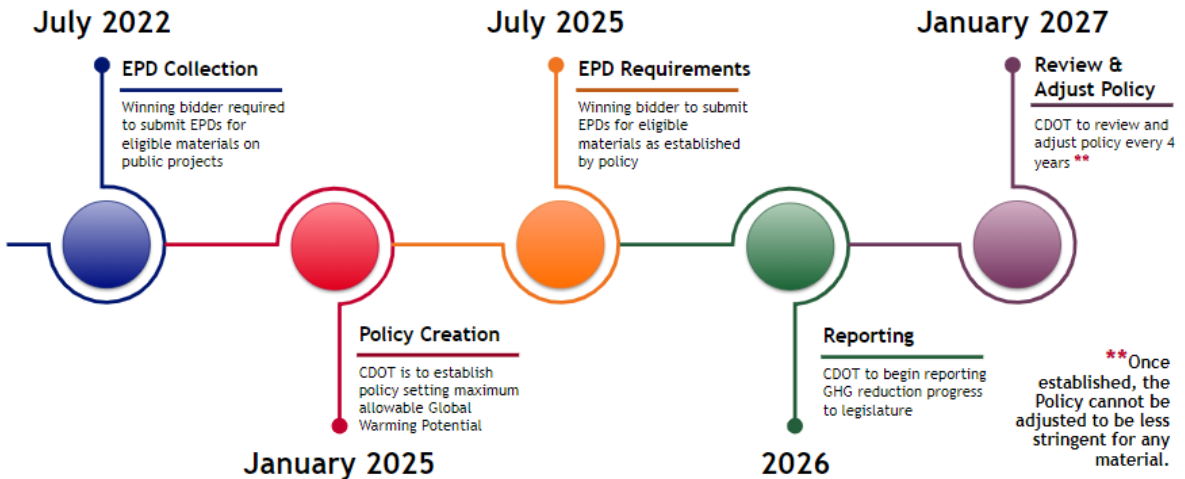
July 2022

EPD Collection

Winning bidder required to submit EPDs for eligible materials on public projects

July 2025

EPD Requirements

Winning bidder to submit EPDs for eligible materials as established by policy

January 2027

Review & Adjust Policy

CDOT to review and adjust policy every 4 years **

Policy Creation

CDOT is to establish policy setting maximum allowable Global Warming Potential

January 2025

Reporting

CDOT to begin reporting GHG reduction progress to legislature

2026

**Once established, the Policy cannot be adjusted to be less stringent for any material.